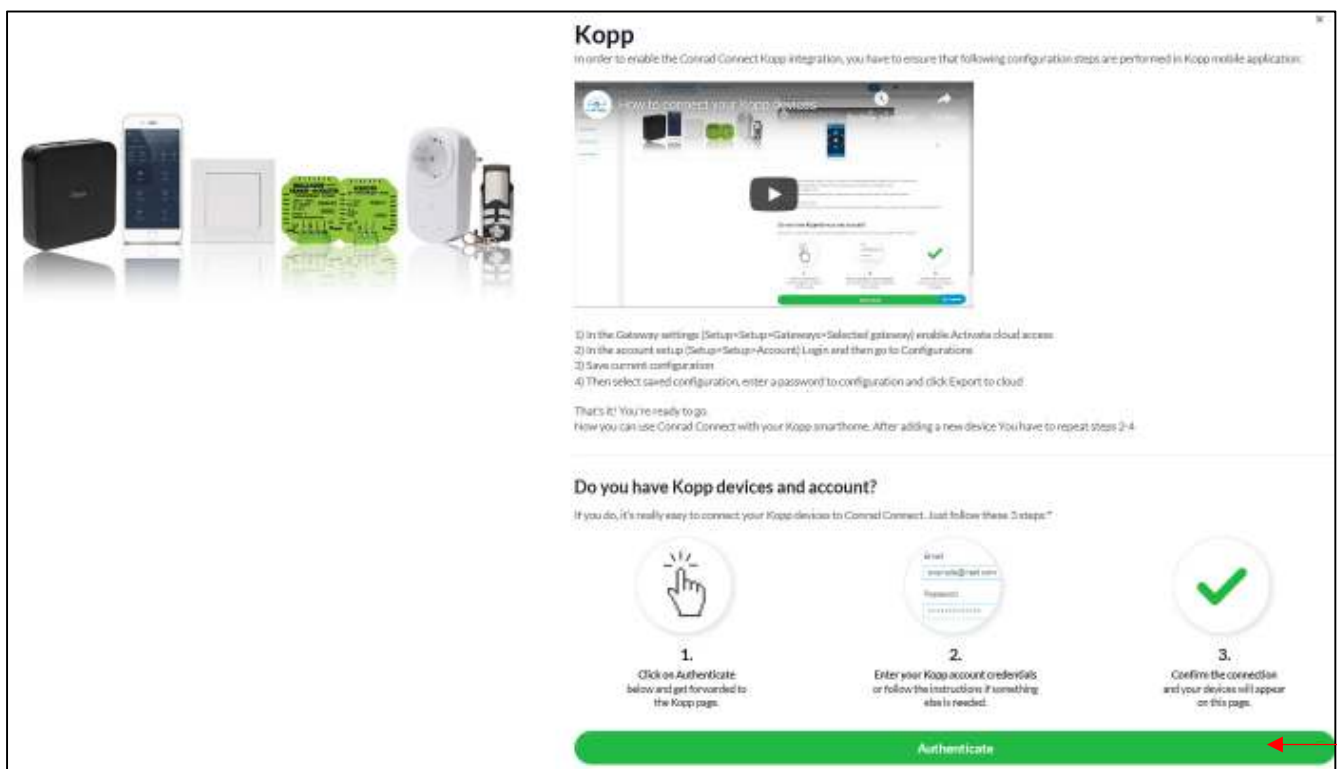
Kopp

In order to enable the Conrad Connect Kopp integration, you have to ensure that following configuration steps are performed in Kopp mobile application:

How to connect your Kopp devices

1) In the Gateway settings (Setup>Setup>Gateways>Selected gateway) enable Activate cloud access
2) In the account setup (Setup>Setup>Account) Login and then go to Configurations
3) Save current configuration
4) Then select saved configuration, enter a password to configuration and click Export to cloud

That's it! You're ready to go.
Now you can use Conrad Connect with your Kopp smarthome. After adding a new device You have to repeat steps 2-4.

Do you have Kopp devices and account?

If you do, it's really easy to connect your Kopp devices to Conrad Connect. Just follow these 3 steps:*

E-mail
Password

1.
Click on Authenticate below and get forwarded to the Kopp page.

2.
Enter your Kopp account credentials or follow the instructions if something else is needed.

3.
Confirm the connection and your devices will appear on this page.

Authenticate